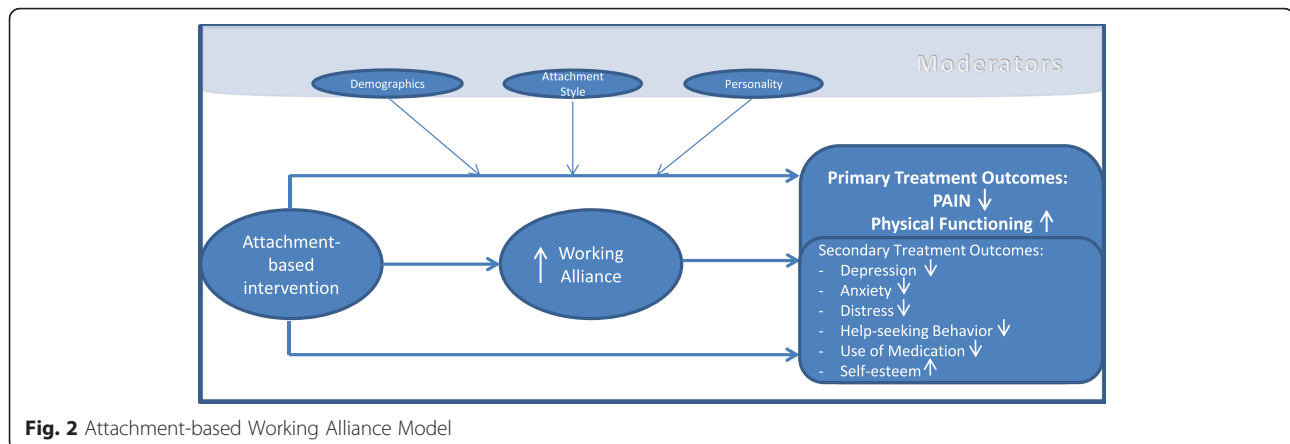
Moderators

Demographics

Attachment Style

Personality

Primary Treatment Outcomes:
PAIN ↓
Physical Functioning ↑

Attachment-based intervention

↑ Working Alliance

Secondary Treatment Outcomes:
- Depression ↓
- Anxiety ↓
- Distress ↓
- Help-seeking Behavior ↓
- Use of Medication ↓
- Self-esteem ↑

**Fig. 2** Attachment-based Working Alliance Model